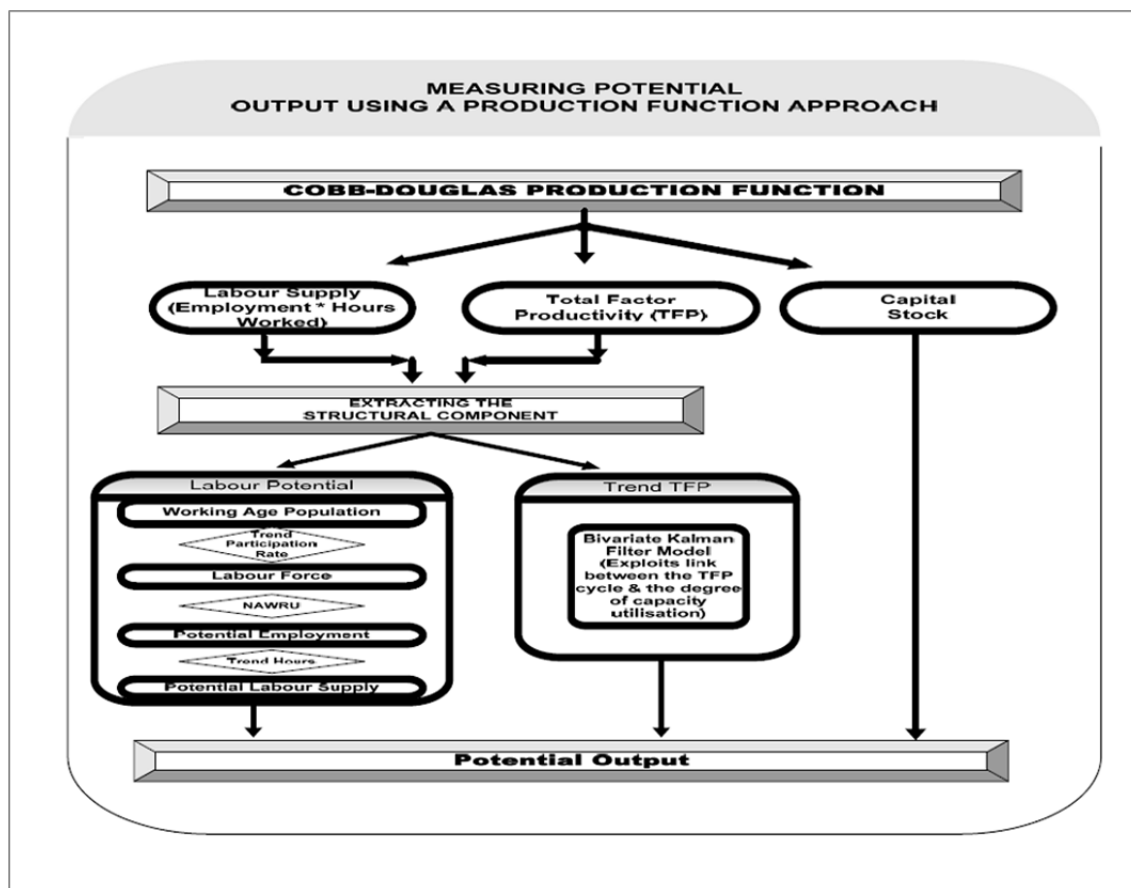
MEASURING POTENTIAL OUTPUT USING A PRODUCTION FUNCTION APPROACH

COBB-DOUGLAS PRODUCTION FUNCTION

Labour Supply (Employment * Hours Worked)

Total Factor Productivity (TFP)

Capital Stock

EXTRACTING THE STRUCTURAL COMPONENT

Labour Potential

Working Age Population

Trend Participation Rate

Labour Force

NAWRU

Potential Employment

Trend Hours

Potential Labour Supply

Trend TFP

Bivariate Kalman Filter Model (Exploits link between the TFP cycle & the degree of capacity utilisation)

Potential Output